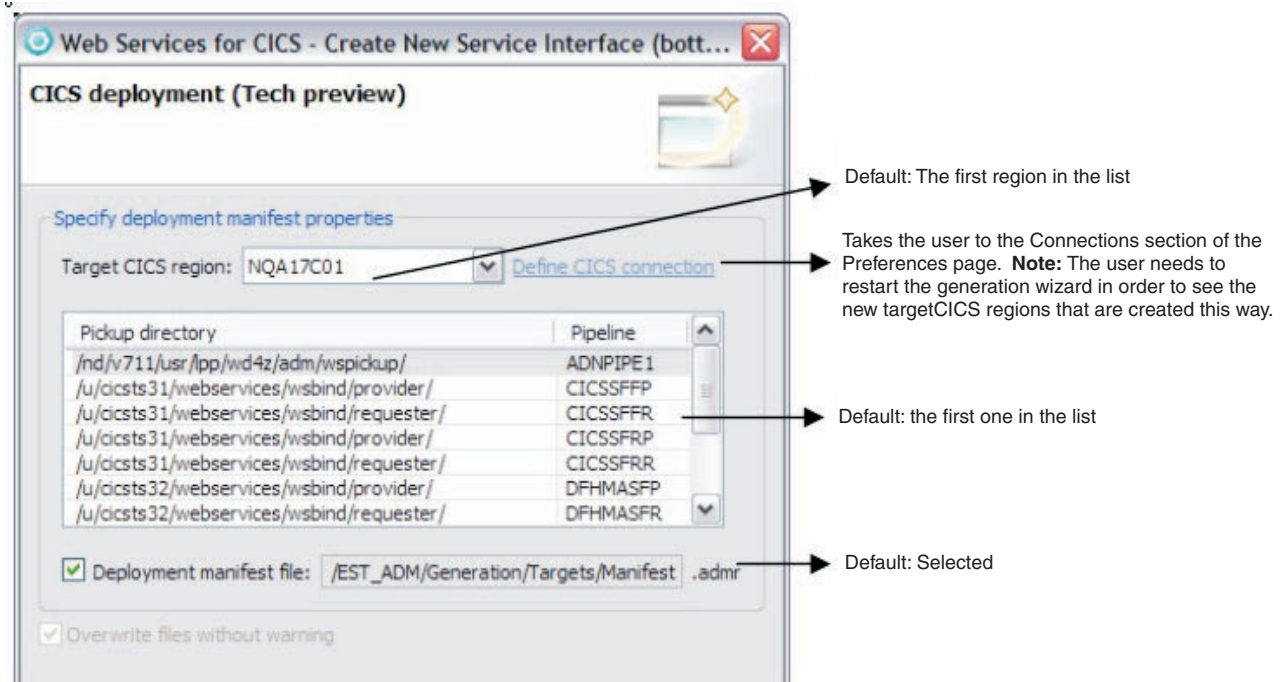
Web Services for CICS - Create New Service Interface (bott...

CICS deployment (Tech preview)

Specify deployment manifest properties

Target CICS region: NQA17C01

Define CICS connection

| Pickup directory | Pipeline |
|---|---|
| /nd/v711/usr/lpp/wd4z/adm/wspickup/ | ADNPIPE1 |
| /u/cicsts31/webservices/wsbind/provider/ | CICSSFFP |
| /u/cicsts31/webservices/wsbind/requester/ | CICSSFFR |
| /u/cicsts31/webservices/wsbind/provider/ | CICSSFRP |
| /u/cicsts31/webservices/wsbind/requester/ | CICSSFRR |
| /u/cicsts32/webservices/wsbind/provider/ | DFHMASFP |
| /u/cicsts32/webservices/wsbind/requester/ | DFHMASFR |

Deployment manifest file: /EST_ADM/Generation/Targets/Manifest .admr

Overwrite files without warning

Default: The first region in the list

Takes the user to the Connections section of the Preferences page. **Note:** The user needs to restart the generation wizard in order to see the new targetCICS regions that are created this way.

Default: the first one in the list

Default: Selected